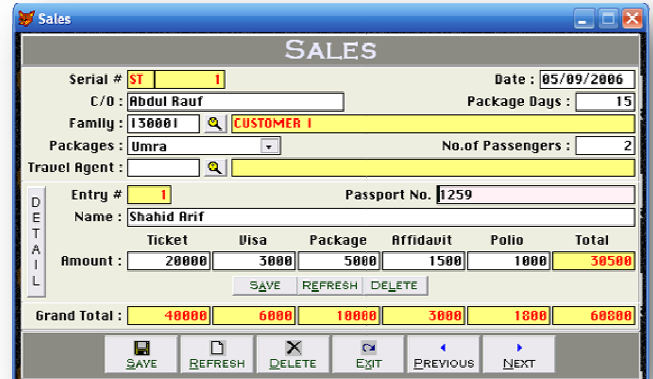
Sales

SALES

Serial # ST 1

Date : 05/09/2006

C/O : Abdul Rauf

Package Days : 15

Family : 130001 CUSTOMER 1

Packages : Umra

No.of Passengers : 2

Travel Agent :

DETAIL

Entry # 1

Passport No. 1259

Name : Shahid Arif

| | Ticket | Visa | Package | Affidavit | Polio | Total |
|---|---|---|---|---|---|---|
| Amount : | 20000 | 3000 | 5000 | 1500 | 1000 | 30500 |

SAVE REFRESH DELETE

| Grand Total : | 40000 | 6000 | 10000 | 3000 | 1800 | 60800 |
|---|---|---|---|---|---|---|

SAVE REFRESH DELETE EXIT PREVIOUS NEXT